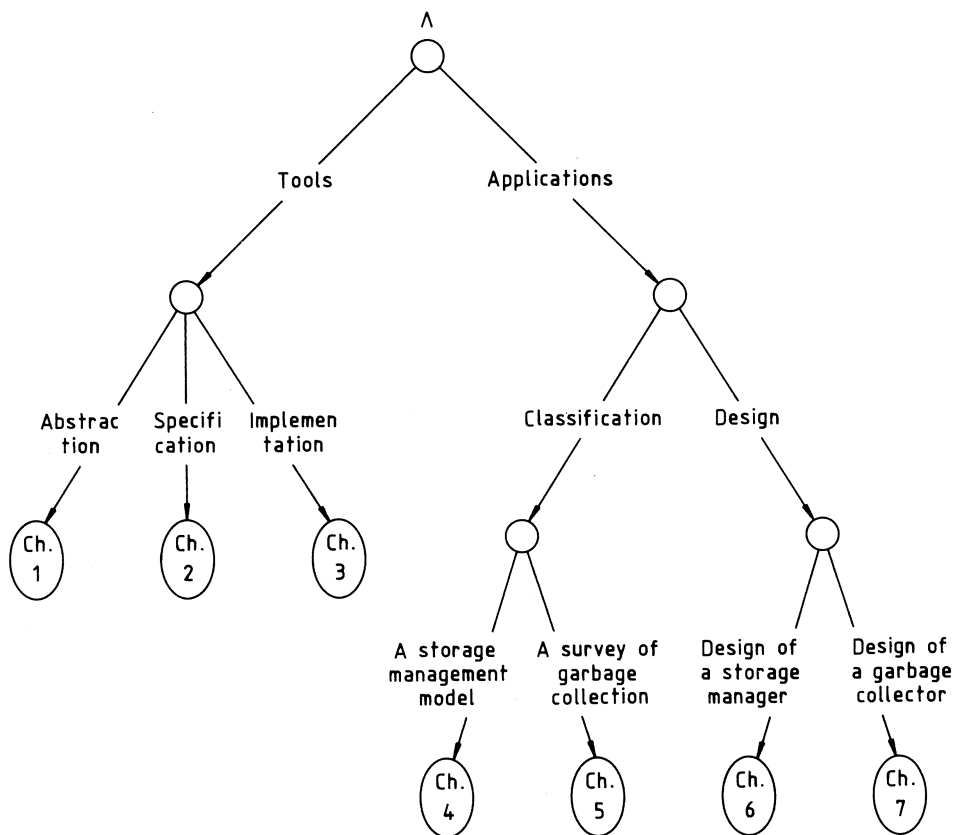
$\Lambda$

Tools

Applications

Abstraction

Specification

Implementation

Ch. 1

Ch. 2

Ch. 3

Classification

Design

A storage management model

A survey of garbage collection

Design of a storage manager

Design of a garbage collector

Ch. 4

Ch. 5

Ch. 6

Ch. 7